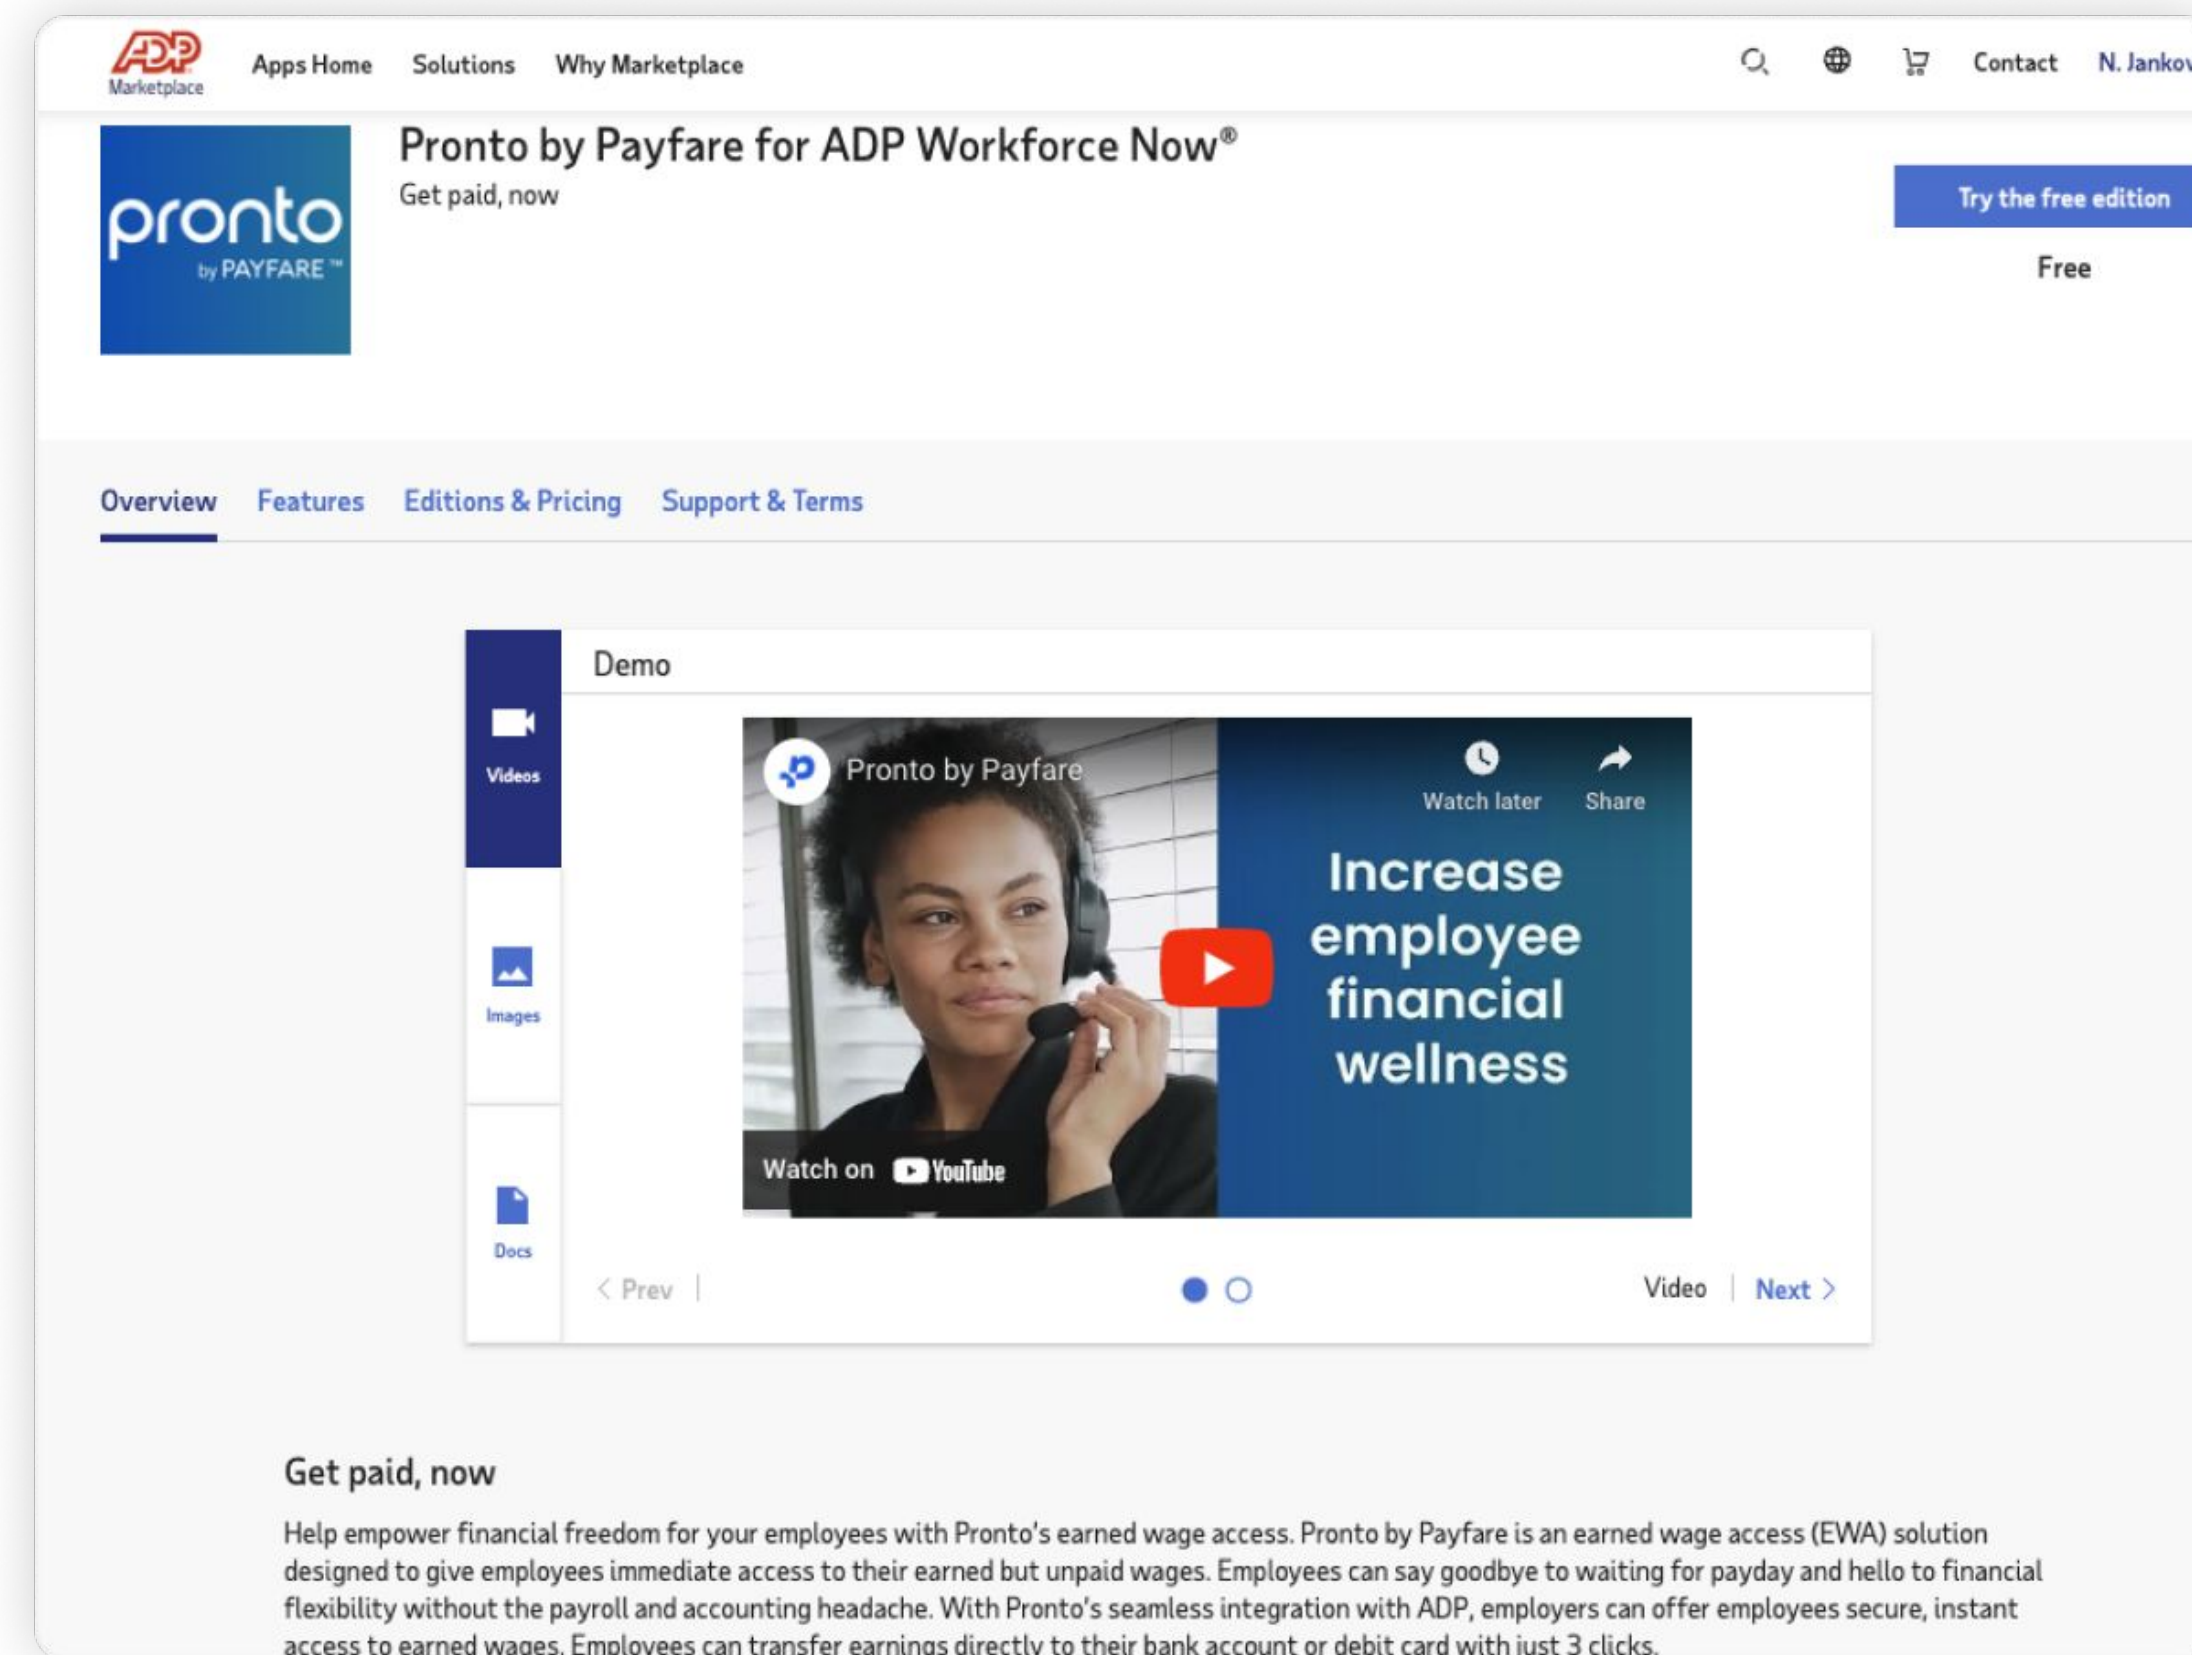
ADP Marketplace Apps Home Solutions Why Marketplace Contact N. Jankov

pronto by PAYFARE™

Pronto by Payfare for ADP Workforce Now®

Get paid, now

Try the free edition

Free

Overview Features Editions & Pricing Support & Terms

Videos

Images

Docs

Demo

Pronto by Payfare

Watch later Share

Increase employee financial wellness

Watch on YouTube

< Prev | Video | Next >

Get paid, now

Help empower financial freedom for your employees with Pronto's earned wage access. Pronto by Payfare is an earned wage access (EWA) solution designed to give employees immediate access to their earned but unpaid wages. Employees can say goodbye to waiting for payday and hello to financial flexibility without the payroll and accounting headache. With Pronto's seamless integration with ADP, employers can offer employees secure, instant access to earned wages. Employees can transfer earnings directly to their bank account or debit card with just 3 clicks.